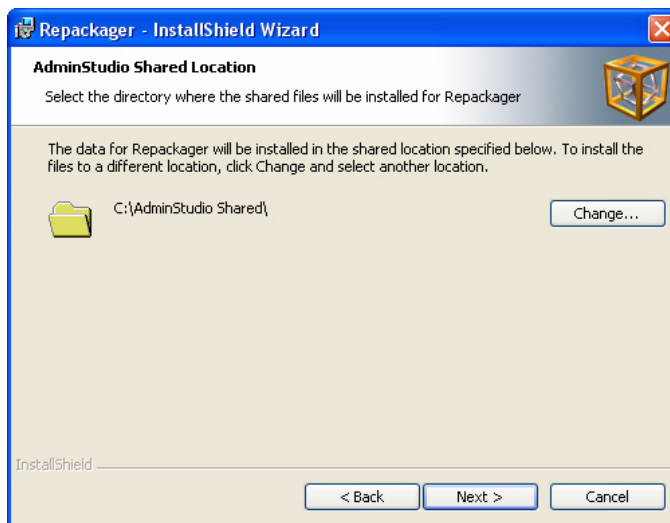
Repackager - InstallShield Wizard

AdminStudio Shared Location

Select the directory where the shared files will be installed for Repackager

The data for Repackager will be installed in the shared location specified below. To install the files to a different location, click Change and select another location.

C:\AdminStudio Shared\

Change...

InstallShield

< Back

Next >

Cancel